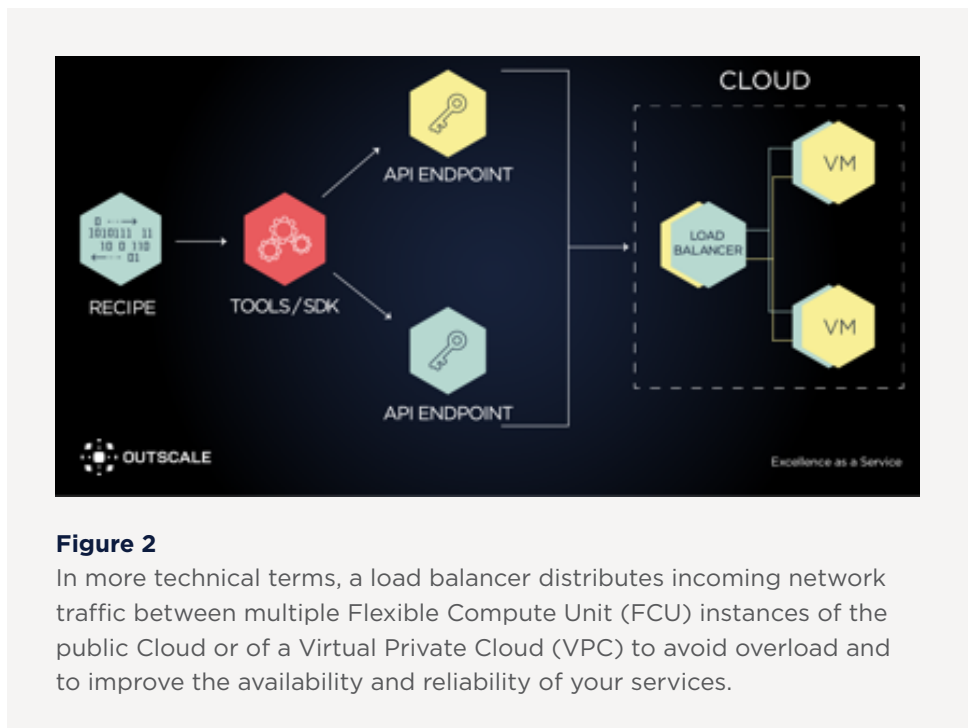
CLOUD

API ENDPOINT

VM

0 ⟶
1010111 11
10 0 110
⟵ 01

LOAD BALANCER

RECIPE

TOOLS/SDK

VM

API ENDPOINT

OUTSCALE

Excellence as a Service

**Figure 2**

In more technical terms, a load balancer distributes incoming network traffic between multiple Flexible Compute Unit (FCU) instances of the public Cloud or of a Virtual Private Cloud (VPC) to avoid overload and to improve the availability and reliability of your services.